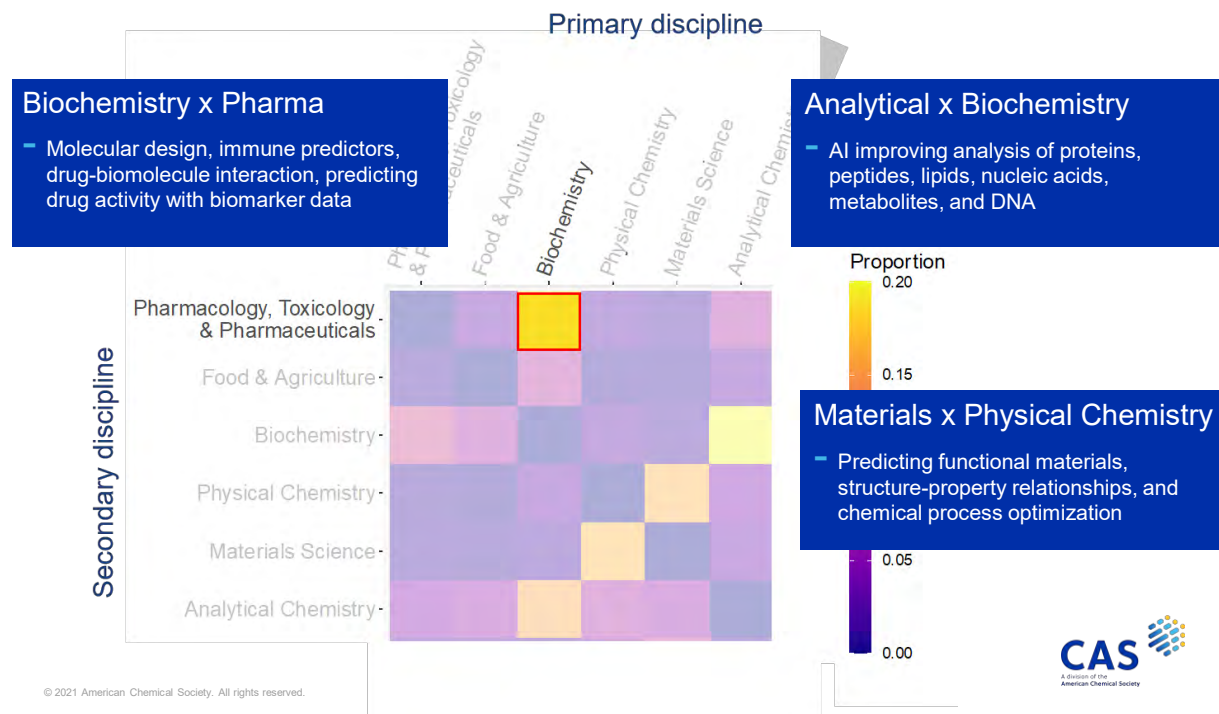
Primary discipline

Biochemistry x Pharma

- Molecular design, immune predictors, drug-biomolecule interaction, predicting drug activity with biomarker data

Analytical x Biochemistry

- AI improving analysis of proteins, peptides, lipids, nucleic acids, metabolites, and DNA

Ph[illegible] & P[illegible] Toxicology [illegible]euticals
Food & Agriculture
Biochemistry
Physical Chemistry
Materials Science
Analytical Chem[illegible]

Proportion
0.20
0.15
0.05
0.00

Pharmacology, Toxicology & Pharmaceuticals
Food & Agriculture
Biochemistry
Physical Chemistry
Materials Science
Analytical Chemistry

Secondary discipline

Materials x Physical Chemistry

- Predicting functional materials, structure-property relationships, and chemical process optimization

CAS
A division of the American Chemical Society

© 2021 American Chemical Society. All rights reserved.